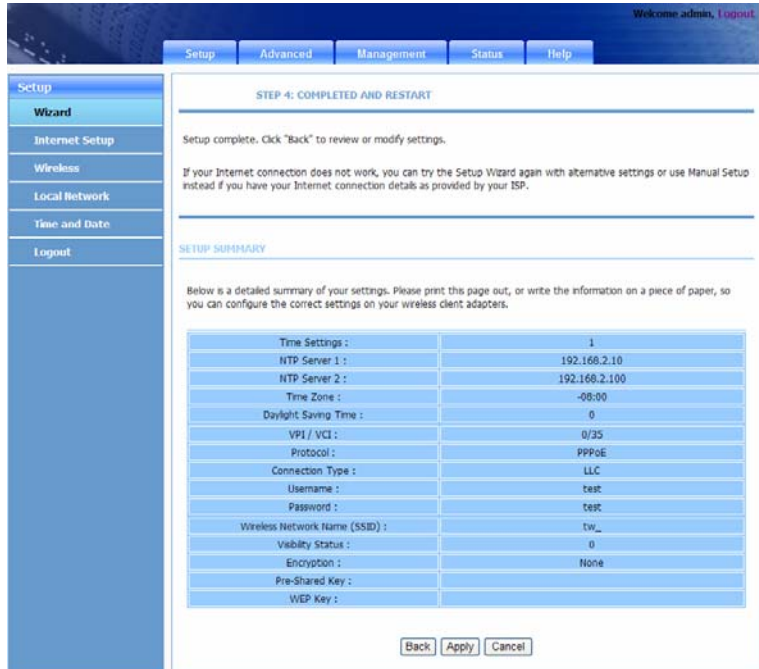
Welcome admin, Logout

Setup Advanced Management Status Help

Setup
Wizard
Internet Setup
Wireless
Local Network
Time and Date
Logout

STEP 4: COMPLETED AND RESTART

Setup complete. Click "Back" to review or modify settings.

If your Internet connection does not work, you can try the Setup Wizard again with alternative settings or use Manual Setup instead if you have your Internet connection details as provided by your ISP.

SETUP SUMMARY

Below is a detailed summary of your settings. Please print this page out, or write the information on a piece of paper, so you can configure the correct settings on your wireless client adapters.

| | |
|---|---|
| Time Settings : | 1 |
| NTP Server 1 : | 192.168.2.10 |
| NTP Server 2 : | 192.168.2.100 |
| Time Zone : | -08:00 |
| Daylight Saving Time : | 0 |
| VPI / VCI : | 0/35 |
| Protocol : | PPPoE |
| Connection Type : | LLC |
| Username : | test |
| Password : | test |
| Wireless Network Name (SSID) : | tw_ |
| Visibility Status : | 0 |
| Encryption : | None |
| Pre-Shared Key : | |
| WEP Key : | |

Back Apply Cancel